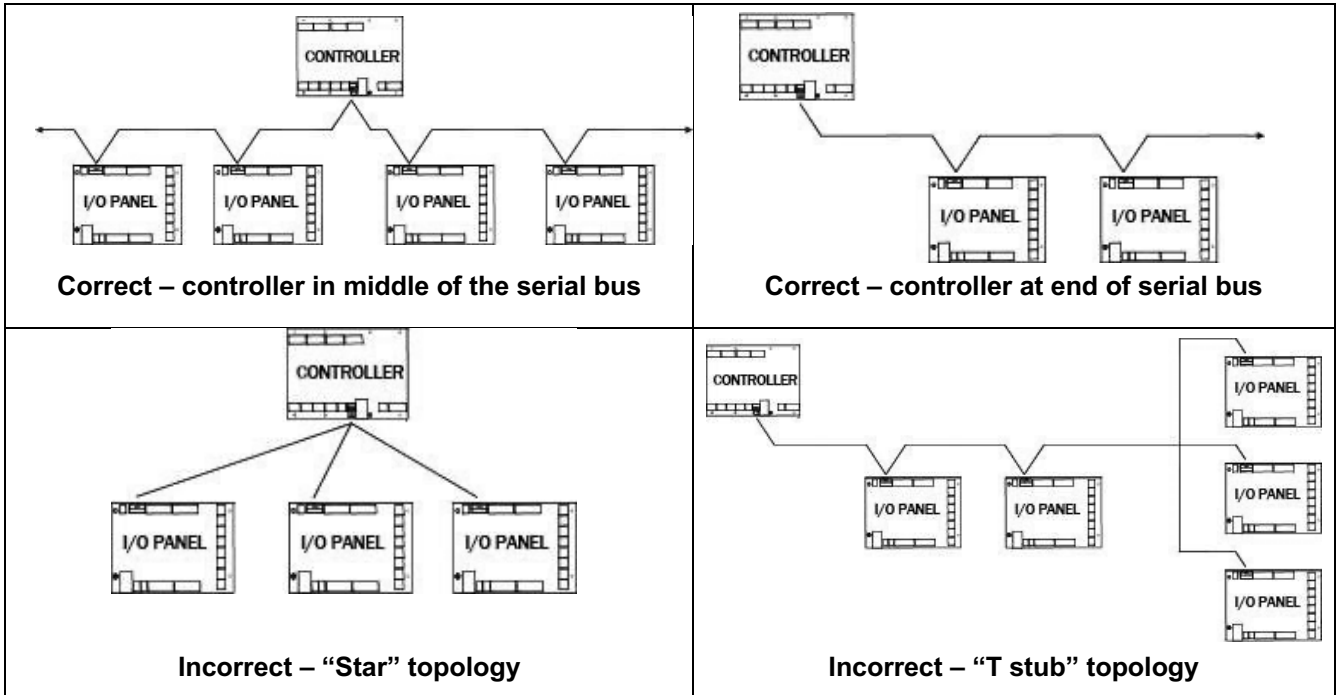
| CONTROLLER<br>I/O PANEL I/O PANEL I/O PANEL I/O PANEL<br>**Correct – controller in middle of the serial bus** | CONTROLLER<br>I/O PANEL I/O PANEL<br>**Correct – controller at end of serial bus** |
|---|---|
| CONTROLLER<br>I/O PANEL I/O PANEL I/O PANEL<br>**Incorrect – "Star" topology** | CONTROLLER<br>I/O PANEL I/O PANEL I/O PANEL I/O PANEL I/O PANEL<br>**Incorrect – "T stub" topology** |